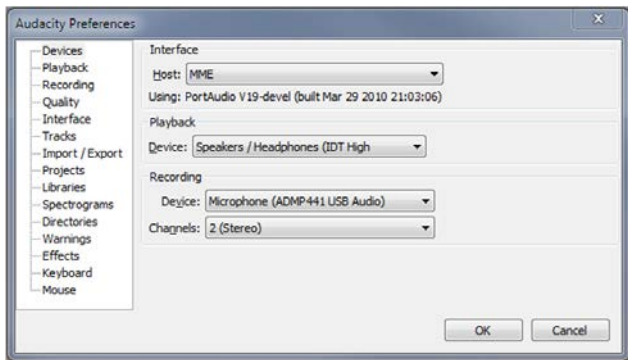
Audacity Preferences

Devices
Playback
Recording
Quality
Interface
Tracks
Import / Export
Projects
Libraries
Spectrograms
Directories
Warnings
Effects
Keyboard
Mouse

Interface
Host: MME
Using: PortAudio V19-devel (built Mar 29 2010 21:03:06)

Playback
Device: Speakers / Headphones (IDT High

Recording
Device: Microphone (ADMP441 USB Audio)
Channels: 2 (Stereo)

OK
Cancel